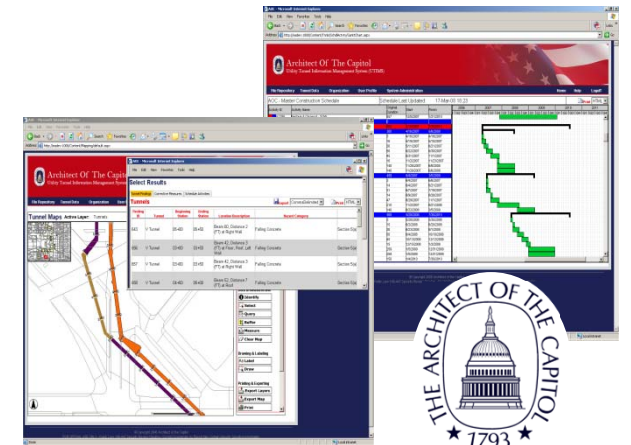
Architect Of The Capitol
Utility Tunnel Information Management System (UTIMS)

File Repository
Tunnel Data
Organization
Base Profile
System Administration
Home
Help
Logoff

AOC - Master Construction Schedule
Schedule Last Updated
17-Mar-09 10:23

Architect Of The Capitol
Utility Tunnel Information Management System

File Repository
Tunnel Data
Organization

Tunnel Maps
Active Layer:
Tunnels

Select Results
Tunnels

| Finding ID | Tunnel | Beginning Station | Ending Station | Location Description | Hazard Category |
|---|---|---|---|---|---|
| 843 | V Tunnel | 05+60 | 05+80 | Beam 40, Distance 3 (FT) at Right Wall | Falling Concrete |
| 845 | V Tunnel | 05+60 | 05+80 | Beam 42, Distance 3 (FT) at Floor, Roof, Left Wall | Falling Concrete |
| 857 | V Tunnel | 05+40 | 05+60 | Beam 42, Distance 3 (FT) at Right Wall | Falling Concrete |
| 866 | V Tunnel | 05+40 | 05+60 | Beam 42, Distance 7 (FT) at Roof | Falling Concrete |

Identify
Select
Query
Buffer
Measure
Clear Map
Drawing & Labeling
Label
Draw
Printing & Exporting
Export Layers
Export Map
Print

THE ARCHITECT OF THE CAPITOL
1793